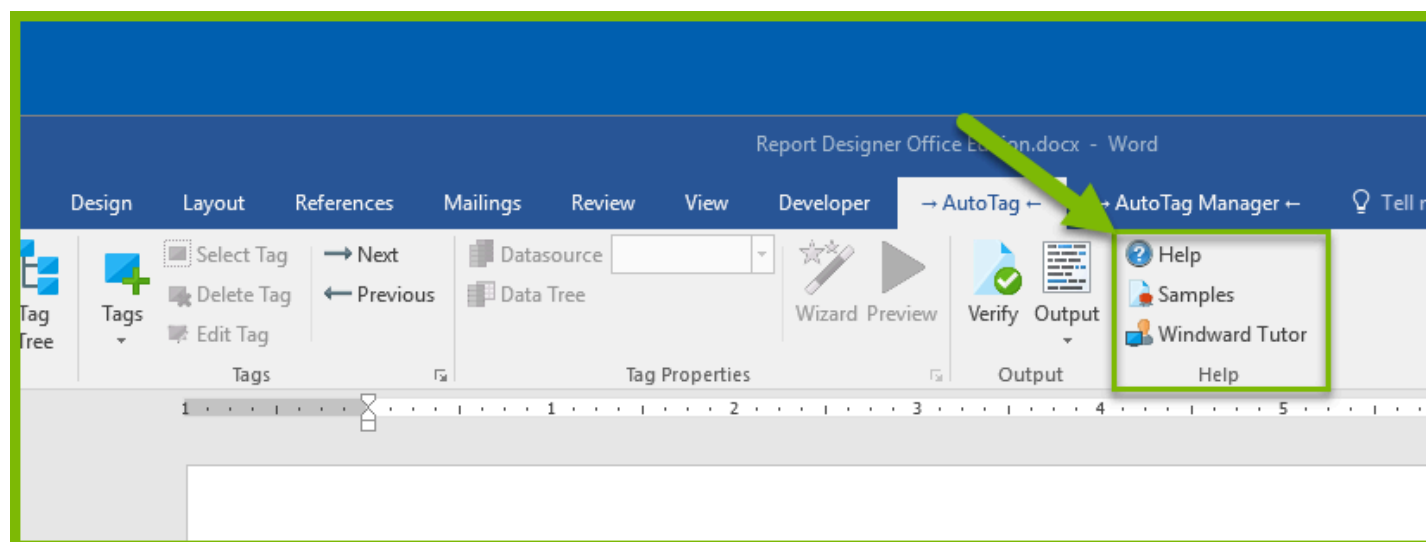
Report Designer Office E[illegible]on.docx - Word

Design Layout References Mailings Review View Developer → AutoTag ← → AutoTag Manager ← Tell m

Tag Tree

Tags

Select Tag
Delete Tag
Edit Tag

→ Next
← Previous

Tags

Datasource
Data Tree

Wizard Preview

Tag Properties

Verify Output

Output

Help
Samples
Windward Tutor

Help

1 1 2 3 4 5